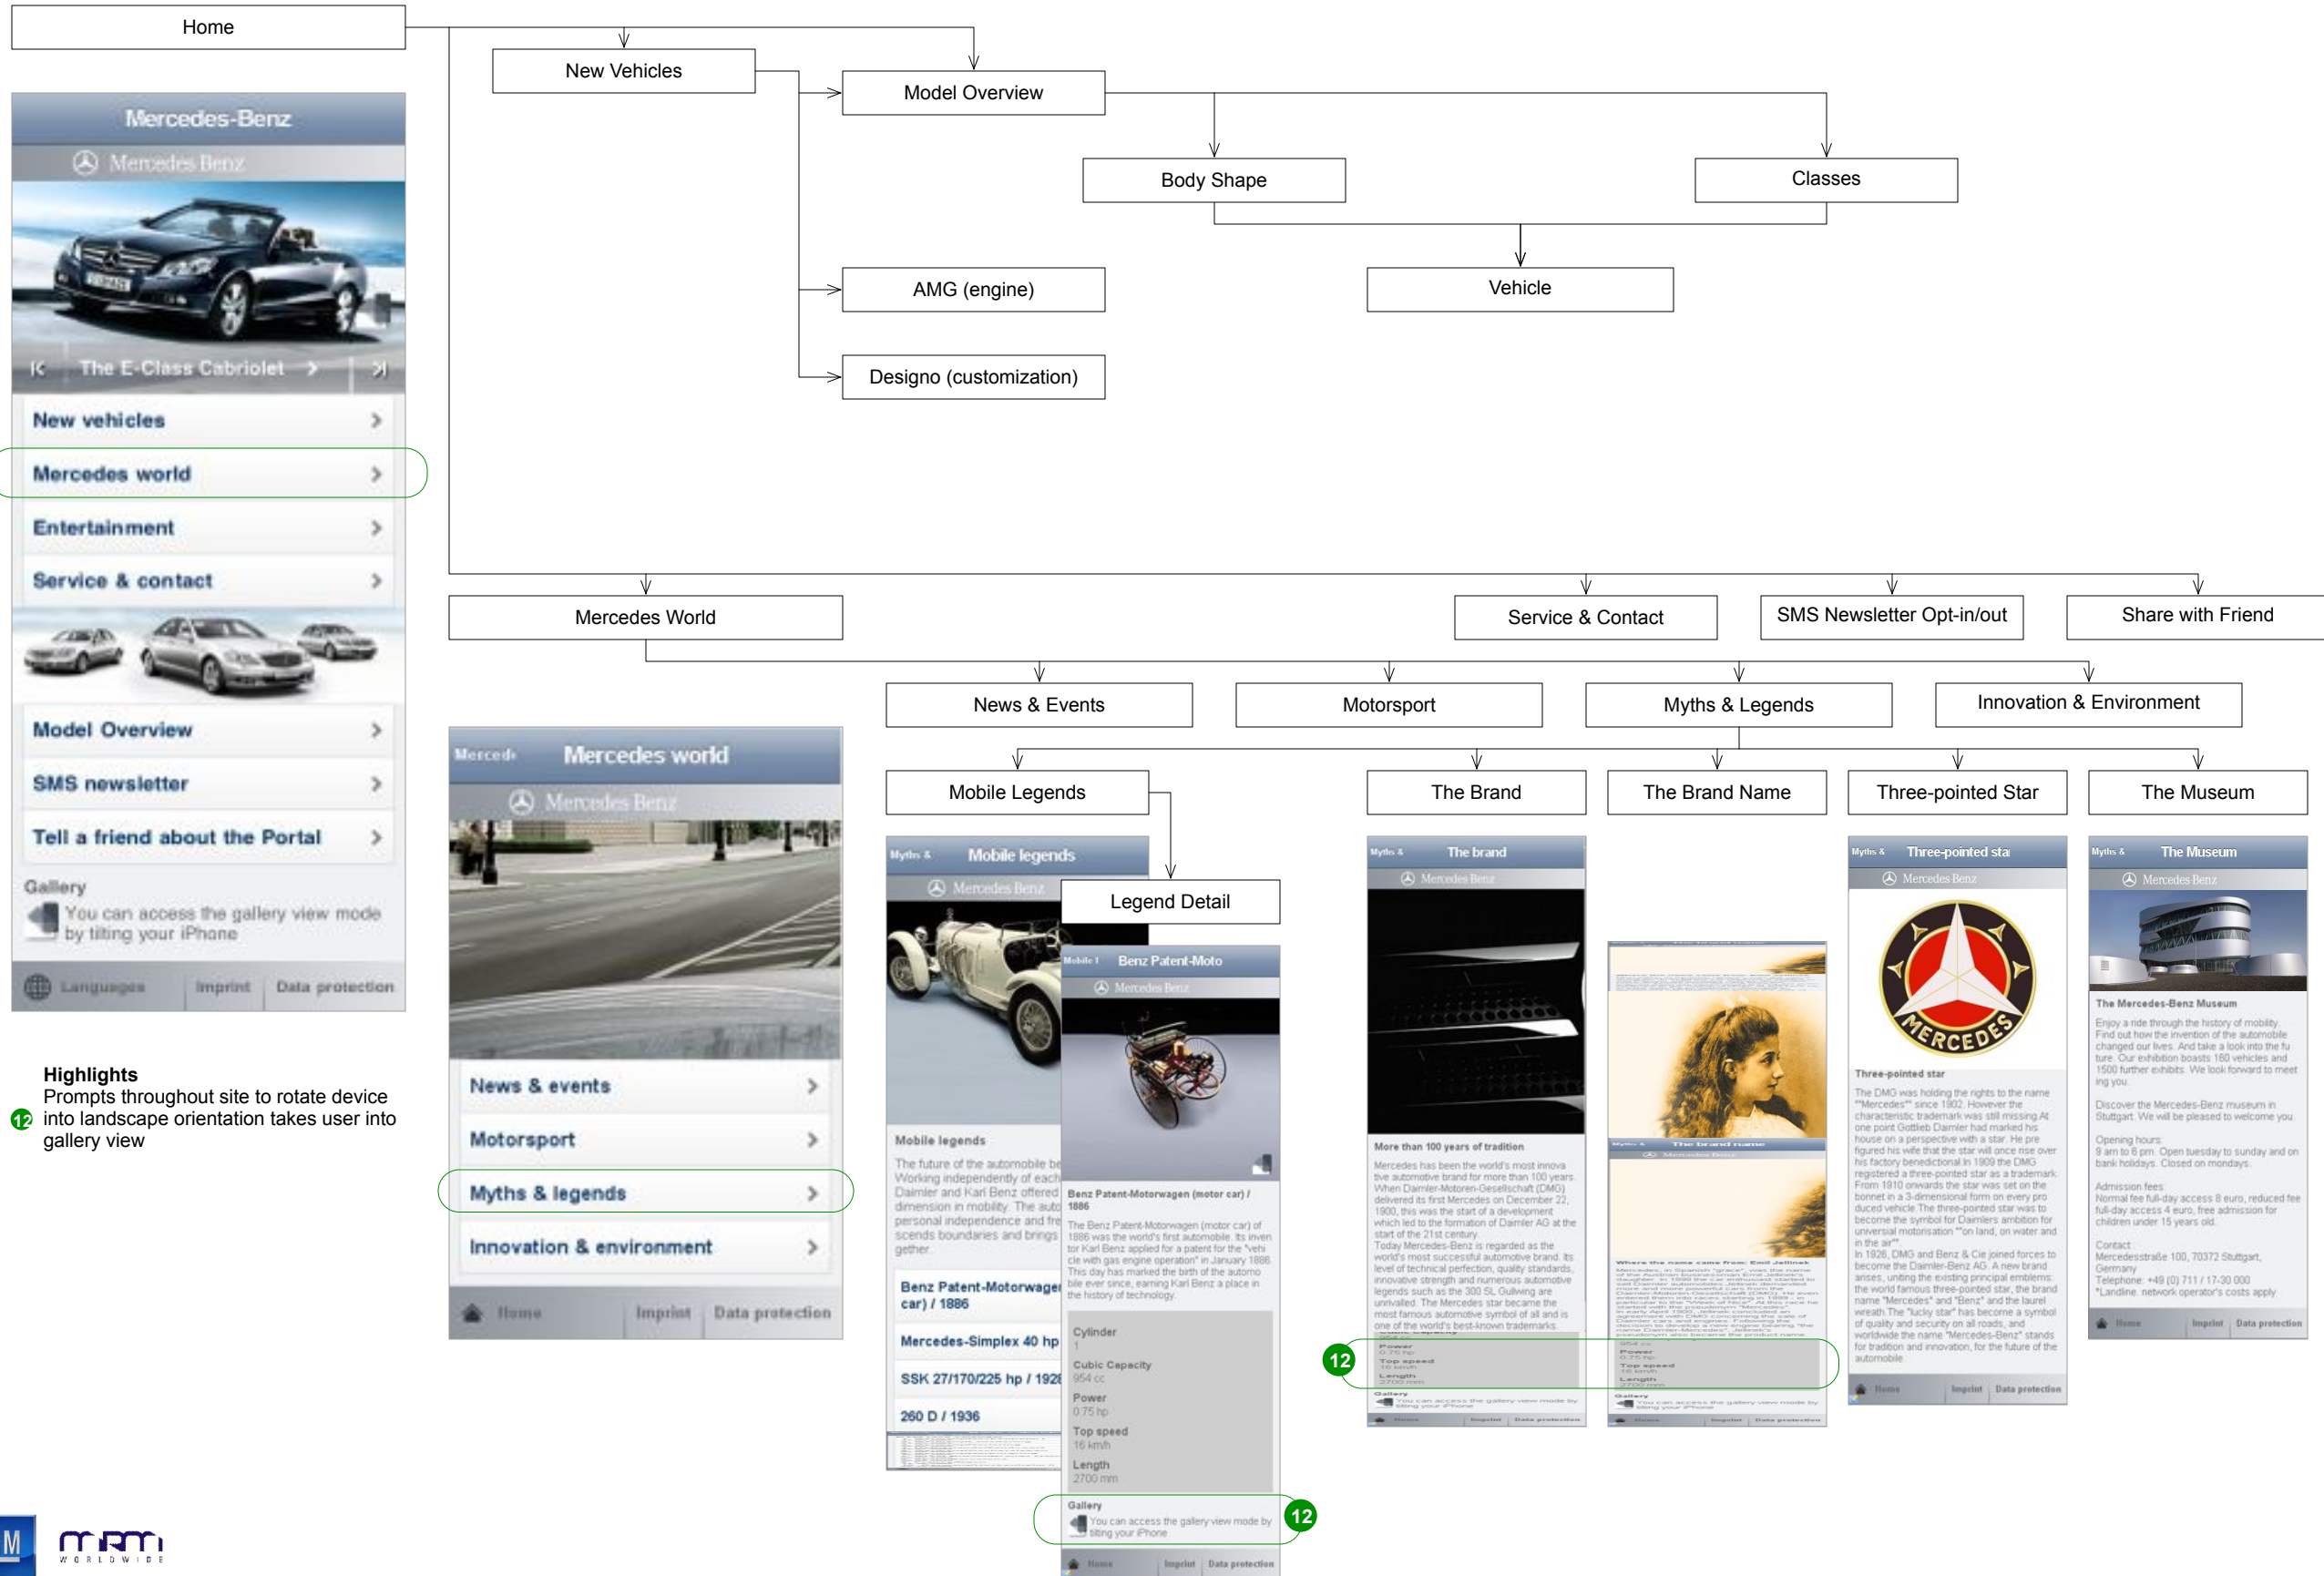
Home

New Vehicles

Model Overview

Body Shape

Classes

Vehicle

AMG (engine)

Designo (customization)

Mercedes-Benz
Mercedes-Benz
The E-Class Cabriolet
New vehicles
Mercedes world
Entertainment
Service & contact
Model Overview
SMS newsletter
Tell a friend about the Portal
Gallery
You can access the gallery view mode by tilting your iPhone
Languages Imprint Data protection

Mercedes World

Service & Contact

SMS Newsletter Opt-in/out

Share with Friend

News & Events

Motorsport

Myths & Legends

Innovation & Environment

Mobile Legends

The Brand

The Brand Name

Three-pointed Star

The Museum

Legend Detail

Mercedes world
Mercedes-Benz
News & events
Motorsport
Myths & legends
Innovation & environment
Home Imprint Data protection

Mobile legends
Mercedes-Benz
Mobile legends
Benz Patent-Motorwagen (motor car) / 1886
Mercedes-Simplex 40 hp
SSK 27/170/225 hp / 1928
260 D / 1936

Benz Patent-Moto
Mercedes-Benz
Benz Patent-Motorwagen (motor car) / 1886
Cylinder
1
Cubic Capacity
954 cc
Power
0.75 hp
Top speed
16 km/h
Length
2700 mm
Gallery
You can access the gallery view mode by tilting your iPhone
Home Imprint Data protection

The brand
Mercedes-Benz
More than 100 years of tradition

Three-pointed sta
Mercedes-Benz
Three-pointed star

The Museum
Mercedes-Benz
The Mercedes-Benz Museum

Highlights
12 Prompts throughout site to rotate device into landscape orientation takes user into gallery view

12
12
12

M
MRM WORLDWIDE